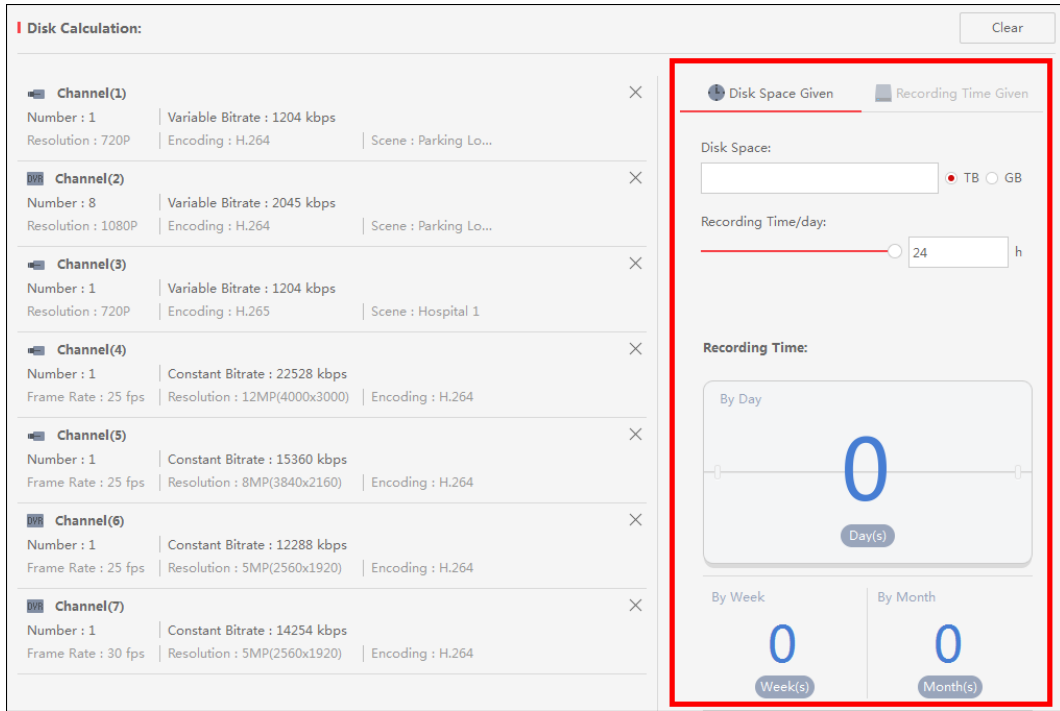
Disk Calculation:

Clear

Channel(1)
Number : 1 | Variable Bitrate : 1204 kbps
Resolution : 720P | Encoding : H.264 | Scene : Parking Lo...

DVR Channel(2)
Number : 8 | Variable Bitrate : 2045 kbps
Resolution : 1080P | Encoding : H.264 | Scene : Parking Lo...

Channel(3)
Number : 1 | Variable Bitrate : 1204 kbps
Resolution : 720P | Encoding : H.265 | Scene : Hospital 1

Channel(4)
Number : 1 | Constant Bitrate : 22528 kbps
Frame Rate : 25 fps | Resolution : 12MP(4000x3000) | Encoding : H.264

Channel(5)
Number : 1 | Constant Bitrate : 15360 kbps
Frame Rate : 25 fps | Resolution : 8MP(3840x2160) | Encoding : H.264

DVR Channel(6)
Number : 1 | Constant Bitrate : 12288 kbps
Frame Rate : 25 fps | Resolution : 5MP(2560x1920) | Encoding : H.264

DVR Channel(7)
Number : 1 | Constant Bitrate : 14254 kbps
Frame Rate : 30 fps | Resolution : 5MP(2560x1920) | Encoding : H.264

Disk Space Given | Recording Time Given

Disk Space:
TB GB

Recording Time/day:
24 h

Recording Time:

By Day
0
Day(s)

By Week
0
Week(s)

By Month
0
Month(s)